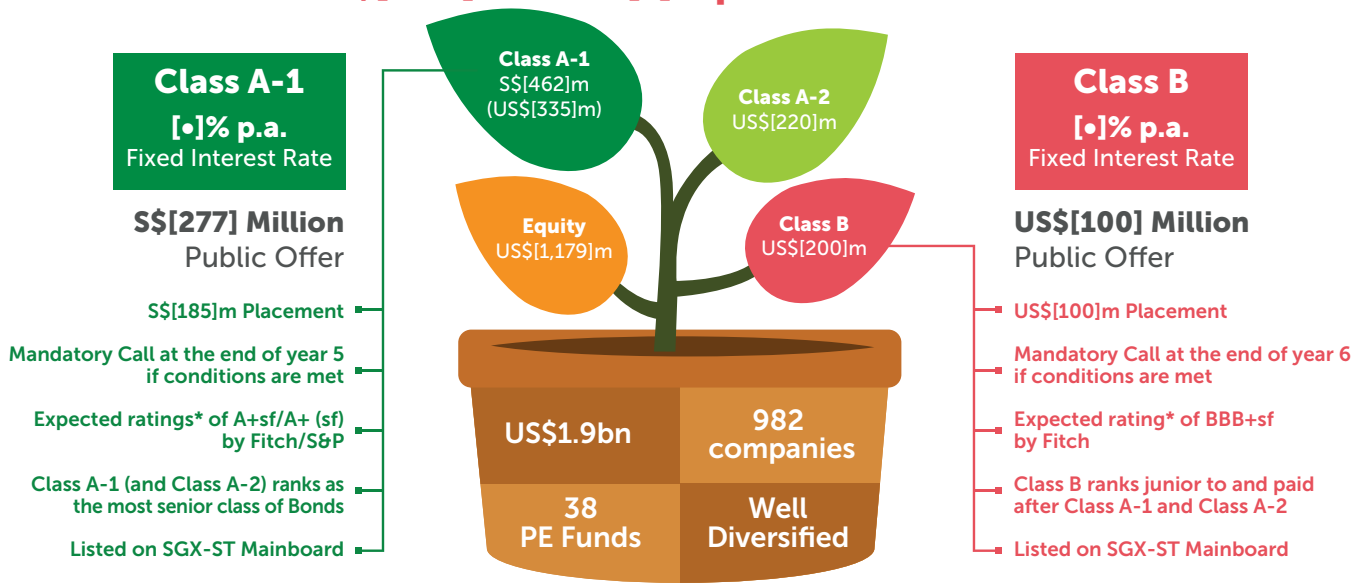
Class A-1
[•]% p.a.
Fixed Interest Rate

S$[277] Million
Public Offer

S$[185]m Placement

Mandatory Call at the end of year 5 if conditions are met

Expected ratings* of A+sf/A+ (sf) by Fitch/S&P

Class A-1 (and Class A-2) ranks as the most senior class of Bonds

Listed on SGX-ST Mainboard

Class A-1
S$[462]m
(US$[335]m)

Class A-2
US$[220]m

Equity
US$[1,179]m

Class B
US$[200]m

US$1.9bn

982 companies

38 PE Funds

Well Diversified

Class B
[•]% p.a.
Fixed Interest Rate

US$[100] Million
Public Offer

US$[100]m Placement

Mandatory Call at the end of year 6 if conditions are met

Expected rating* of BBB+sf by Fitch

Class B ranks junior to and paid after Class A-1 and Class A-2

Listed on SGX-ST Mainboard